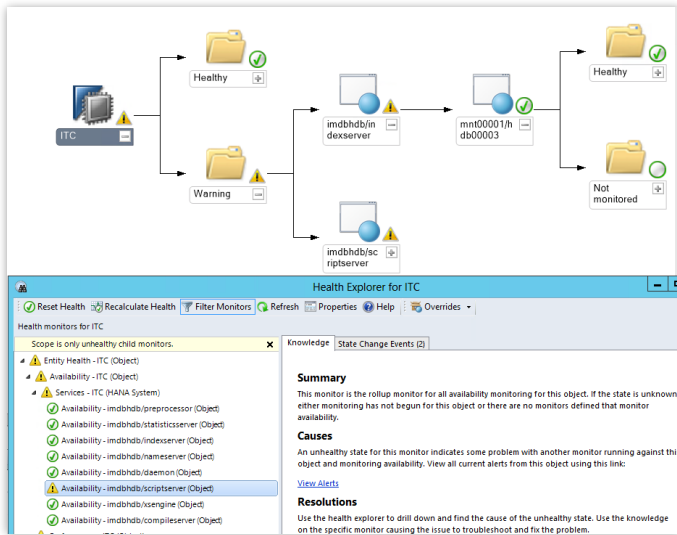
ITC

Healthy

Warning

imdbhdb/indexserver

imdbhdb/scriptserver

mnt00001/hdb00003

Healthy

Not monitored

Health Explorer for ITC

Reset Health Recalculate Health Filter Monitors Refresh Properties Help Overrides

Health monitors for ITC

Scope is only unhealthy child monitors.

Entity Health - ITC (Object)
Availability - ITC (Object)
Services - ITC (HANA System)
Availability - imdbhdb/preprocessor (Object)
Availability - imdbhdb/statisticsserver (Object)
Availability - imdbhdb/indexserver (Object)
Availability - imdbhdb/nameserver (Object)
Availability - imdbhdb/daemon (Object)
Availability - imdbhdb/scriptserver (Object)
Availability - imdbhdb/xsengine (Object)
Availability - imdbhdb/compileserver (Object)

Knowledge | State Change Events (2)

Summary

This monitor is the rollup monitor for all availability monitoring for this object. If the state is unknown either monitoring has not begun for this object or there are no monitors defined that monitor availability.

Causes

An unhealthy state for this monitor indicates some problem with another monitor running against this object and monitoring availability. View all current alerts from this object using this link:

View Alerts

Resolutions

Use the health explorer to drill down and find the cause of the unhealthy state. Use the knowledge on the specific monitor causing the issue to troubleshoot and fix the problem.